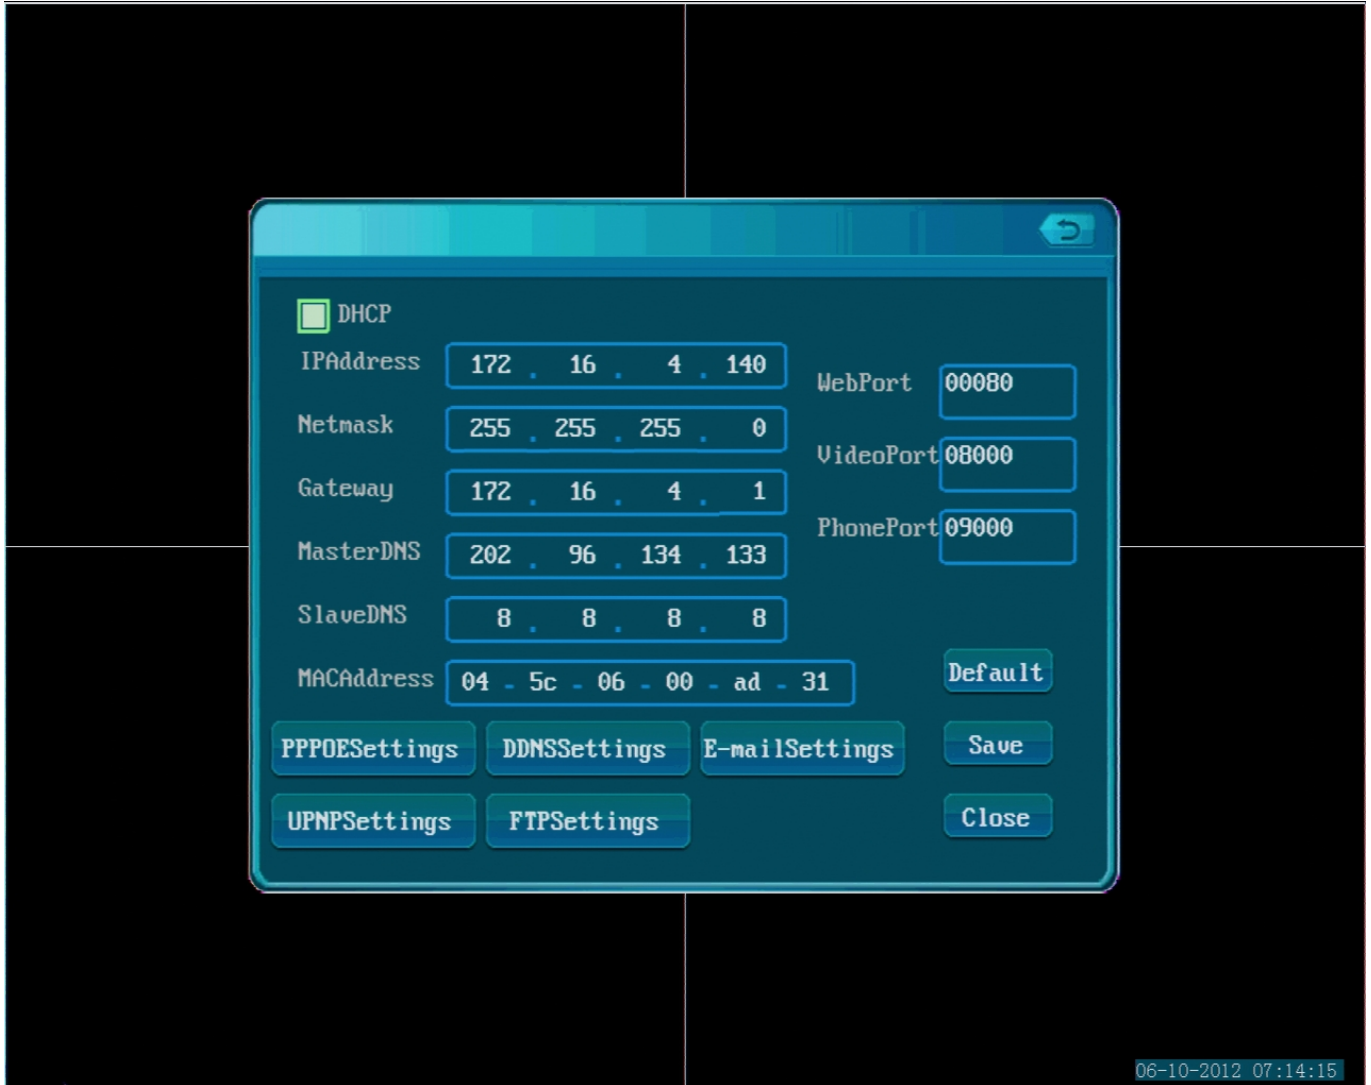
DHCP

IPAddress 172 . 16 . 4 . 140

Netmask 255 . 255 . 255 . 0

Gateway 172 . 16 . 4 . 1

MasterDNS 202 . 96 . 134 . 133

SlaveDNS 8 . 8 . 8 . 8

MACAddress 04 - 5c - 06 - 00 - ad - 31

WebPort 00080

VideoPort 08000

PhonePort 09000

Default

PPPOESettings DDNSSettings E-mailSettings

Save

UPNPSettings FTPSettings

Close

06-10-2012 07:14:15